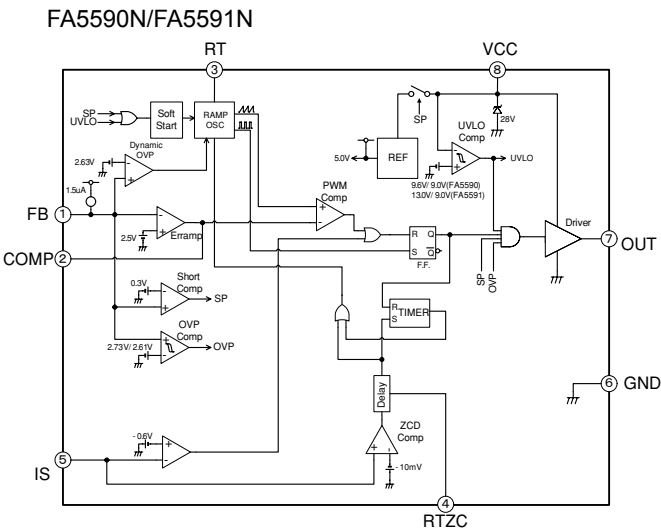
FA5590N/FA5591N

RT
3
VCC
8

SP
UVLO
Soft Start
RAMP OSC
SP
28V
UVLO Comp
5.0V
REF
UVLO
9.6V/ 9.0V(FA5590)
13.0V/ 9.0V(FA5591)
2.63V
Dynamic OVP
1.5uA
PWM Comp
FB 1
2.5V
Erramp
R Q
S $\overline{Q}$
F.F.
Driver
7 OUT
COMP 2
SP
OVP
0.3V
Short Comp
SP
R
S
TIMER
OVP
2.73V/ 2.61V
OVP
Delay
6 GND
-0.6V
ZCD Comp
IS 5
-10mV
4
RTZC